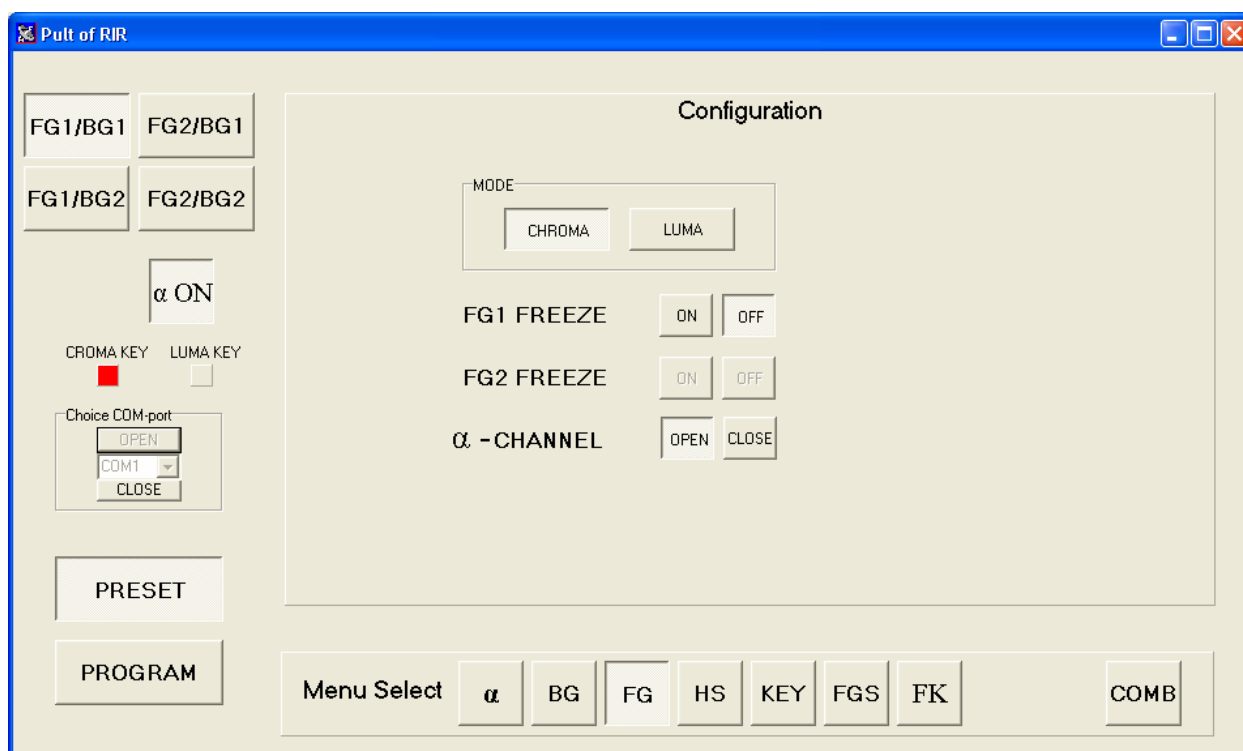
Pult of RIR

FG1/BG1 FG2/BG1
FG1/BG2 FG2/BG2

$\alpha$ ON

CROMA KEY LUMA KEY

Choice COM-port
OPEN
COM1
CLOSE

PRESET

PROGRAM

Configuration

MODE
CHROMA LUMA

FG1 FREEZE ON OFF

FG2 FREEZE ON OFF

$\alpha$ -CHANNEL OPEN CLOSE

Menu Select $\alpha$ BG FG HS KEY FGS FK COMB